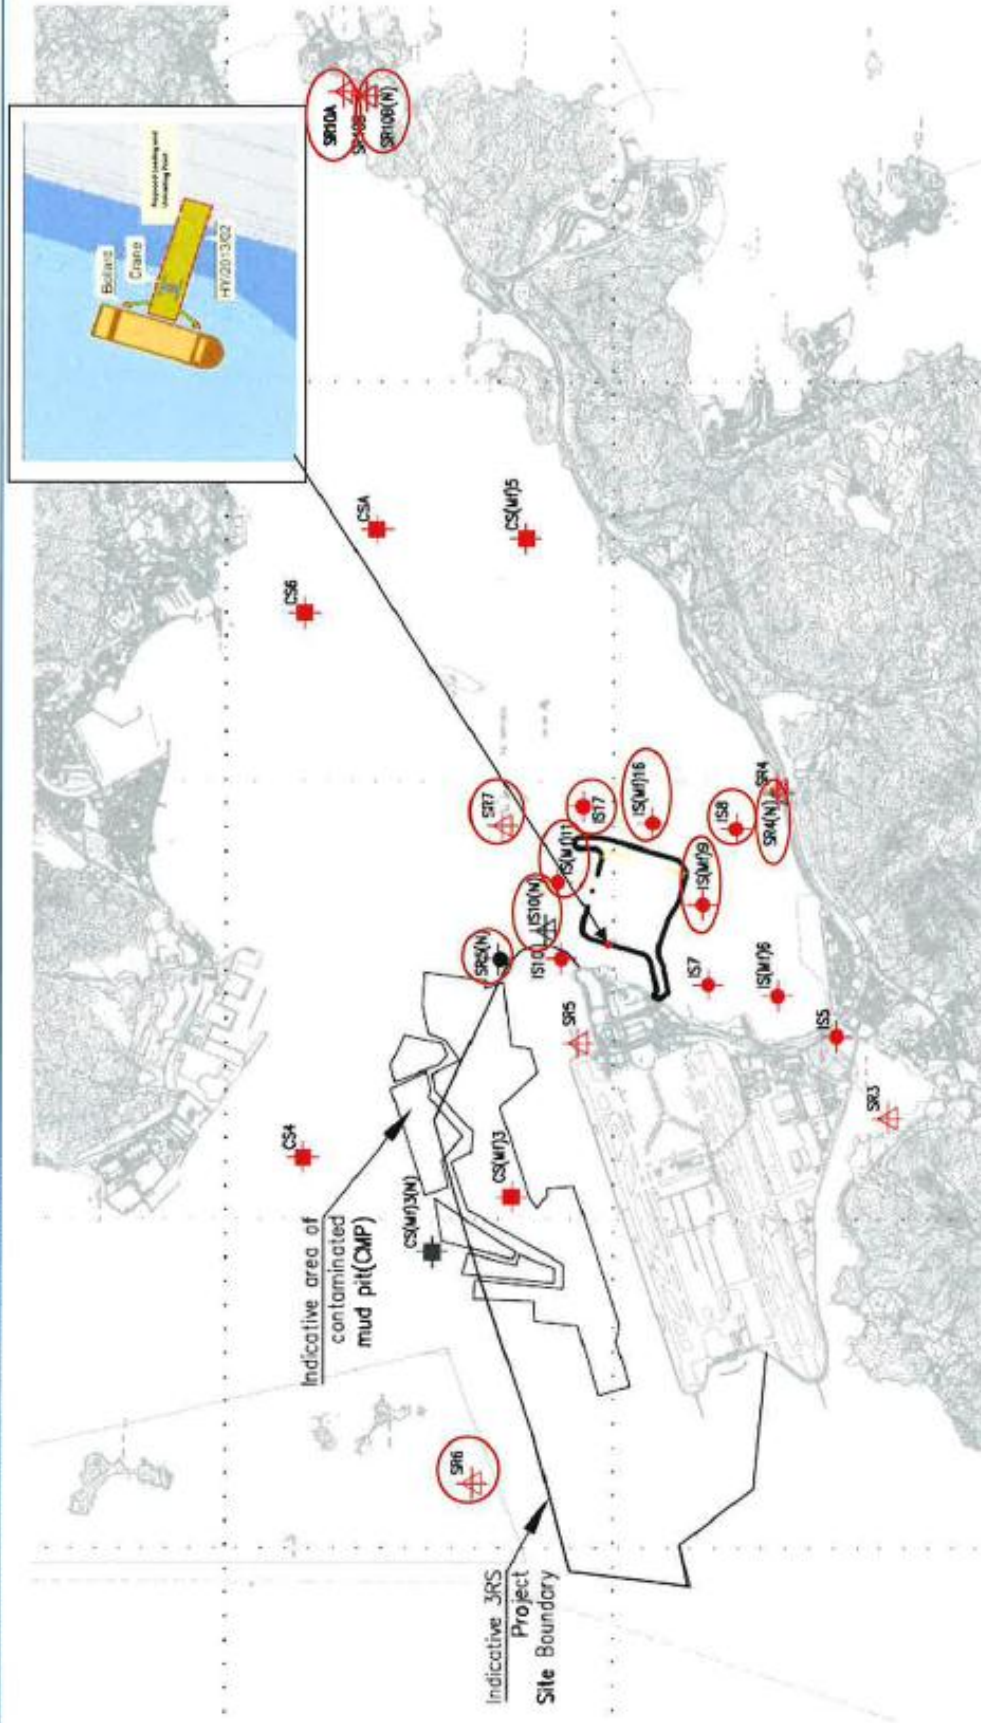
Bollard
Crane
HY/2013/02
Proposed Loading and Unloading Point
SR10A
SR10B
SR10B(N)
CSA
CS(Mf)5
CS6
SR7
IS17
IS(Mf)16
IS(Mf)11
IS10(N)
IS10
SR8(N)
IS8
IS(Mf)9
SR4
SR4(N)
IS7
IS(Mf)6
IS5
SR5
SR3
CS4
CS(Mf)3
CS(Mf)3(N)
Indicative area of contaminated mud pit(CMP)
SR6
Indicative 3RS Project Site Boundary